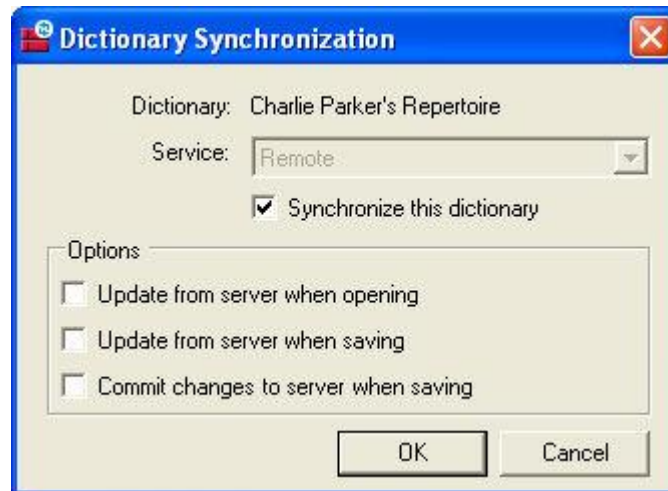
Dictionary Synchronization

Dictionary: Charlie Parker's Repertoire

Service: Remote

Synchronize this dictionary

Options

Update from server when opening

Update from server when saving

Commit changes to server when saving

OK

Cancel